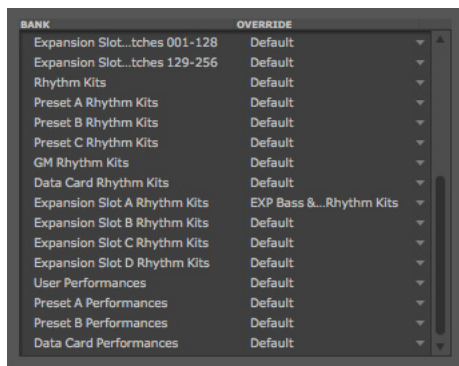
| BANK | OVERRIDE |
|---|---|
| Expansion Slot...tches 001-128 | Default |
| Expansion Slot...tches 129-256 | Default |
| Rhythm Kits | Default |
| Preset A Rhythm Kits | Default |
| Preset B Rhythm Kits | Default |
| Preset C Rhythm Kits | Default |
| GM Rhythm Kits | Default |
| Data Card Rhythm Kits | Default |
| Expansion Slot A Rhythm Kits | EXP Bass &...Rhythm Kits |
| Expansion Slot B Rhythm Kits | Default |
| Expansion Slot C Rhythm Kits | Default |
| Expansion Slot D Rhythm Kits | Default |
| User Performances | Default |
| Preset A Performances | Default |
| Preset B Performances | Default |
| Data Card Performances | Default |